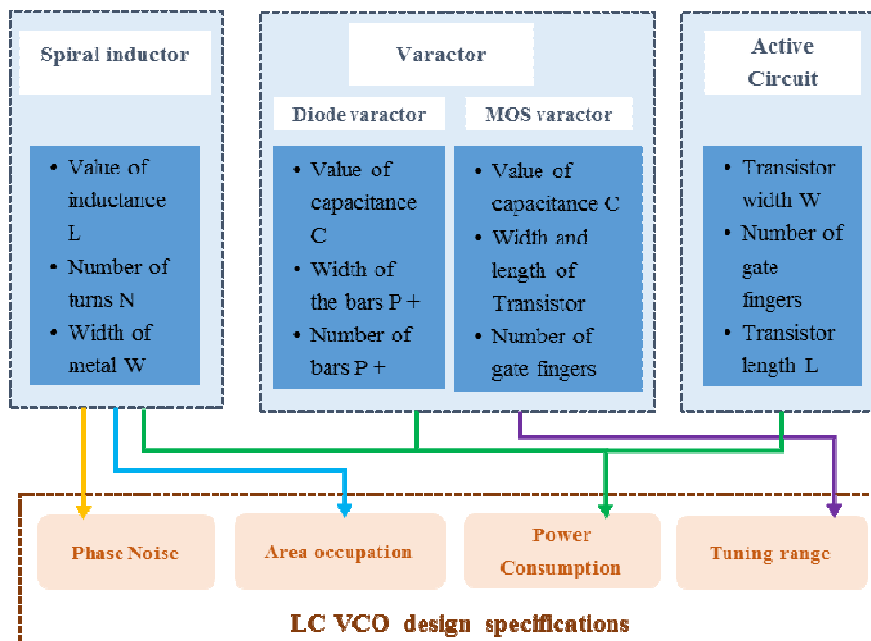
Spiral inductor

- Value of inductance L
- Number of turns N
- Width of metal W

Varactor

Diode varactor

- Value of capacitance C
- Width of the bars P +
- Number of bars P +

MOS varactor

- Value of capacitance C
- Width and length of Transistor
- Number of gate fingers

Active Circuit

- Transistor width W
- Number of gate fingers
- Transistor length L

Phase Noise

Area occupation

Power Consumption

Tuning range

LC VCO design specifications